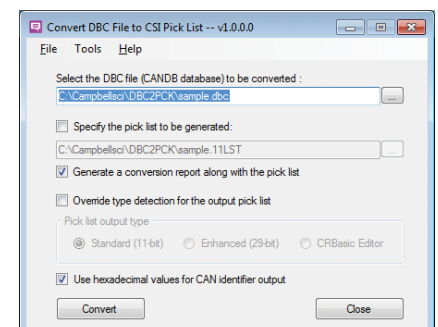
Convert DBC File to CSI Pick List -- v1.0.0.0

File Tools Help

Select the DBC file (CANDB database) to be converted :

C:\Campbellsci\DBC2PCK\sample.dbc

...

Specify the pick list to be generated:

C:\Campbellsci\DBC2PCK\sample.11LST

...

Generate a conversion report along with the pick list

Override type detection for the output pick list

Pick list output type

Standard (11-bit) Enhanced (29-bit) CRBasic Editor

Use hexadecimal values for CAN identifier output

Convert

Close